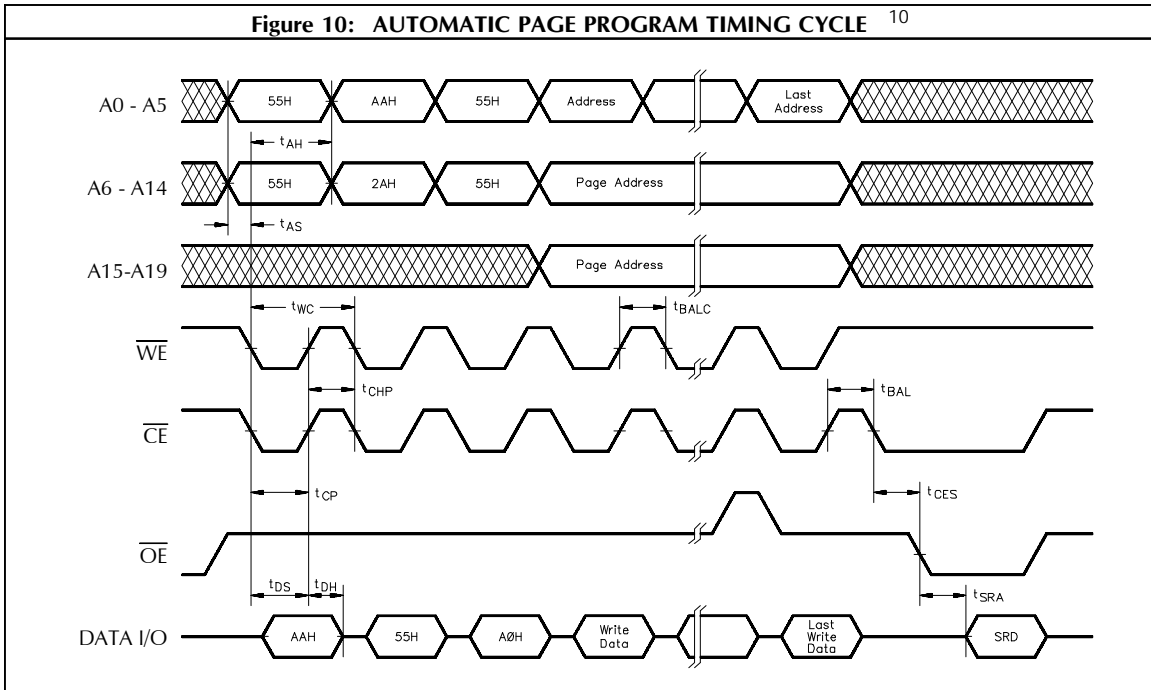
Figure 10: AUTOMATIC PAGE PROGRAM TIMING CYCLE 10

A0 - A5
55H
AAH
55H
Address
Last Address

$t_{AH}$

A6 - A14
55H
2AH
55H
Page Address

$t_{AS}$

A15-A19
Page Address

$t_{WC}$
$t_{BALC}$

$\overline{WE}$

$t_{CHP}$
$t_{BAL}$

$\overline{CE}$

$t_{CP}$
$t_{CES}$

$\overline{OE}$

$t_{DS}$
$t_{DH}$
$t_{SRA}$

DATA I/O
AAH
55H
AØH
Write Data
Last Write Data
SRD